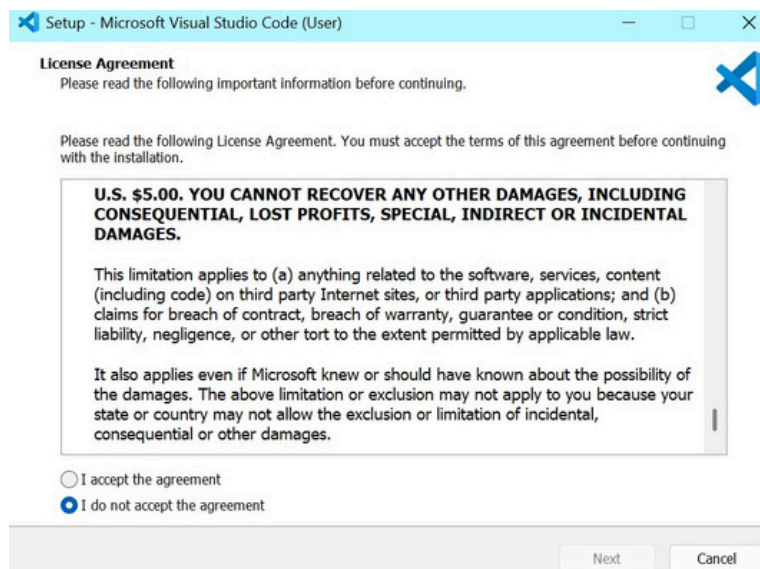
Setup - Microsoft Visual Studio Code (User)

License Agreement
Please read the following important information before continuing.

Please read the following License Agreement. You must accept the terms of this agreement before continuing with the installation.

U.S. $5.00. YOU CANNOT RECOVER ANY OTHER DAMAGES, INCLUDING CONSEQUENTIAL, LOST PROFITS, SPECIAL, INDIRECT OR INCIDENTAL DAMAGES.

This limitation applies to (a) anything related to the software, services, content (including code) on third party Internet sites, or third party applications; and (b) claims for breach of contract, breach of warranty, guarantee or condition, strict liability, negligence, or other tort to the extent permitted by applicable law.

It also applies even if Microsoft knew or should have known about the possibility of the damages. The above limitation or exclusion may not apply to you because your state or country may not allow the exclusion or limitation of incidental, consequential or other damages.

I accept the agreement
I do not accept the agreement

Next
Cancel